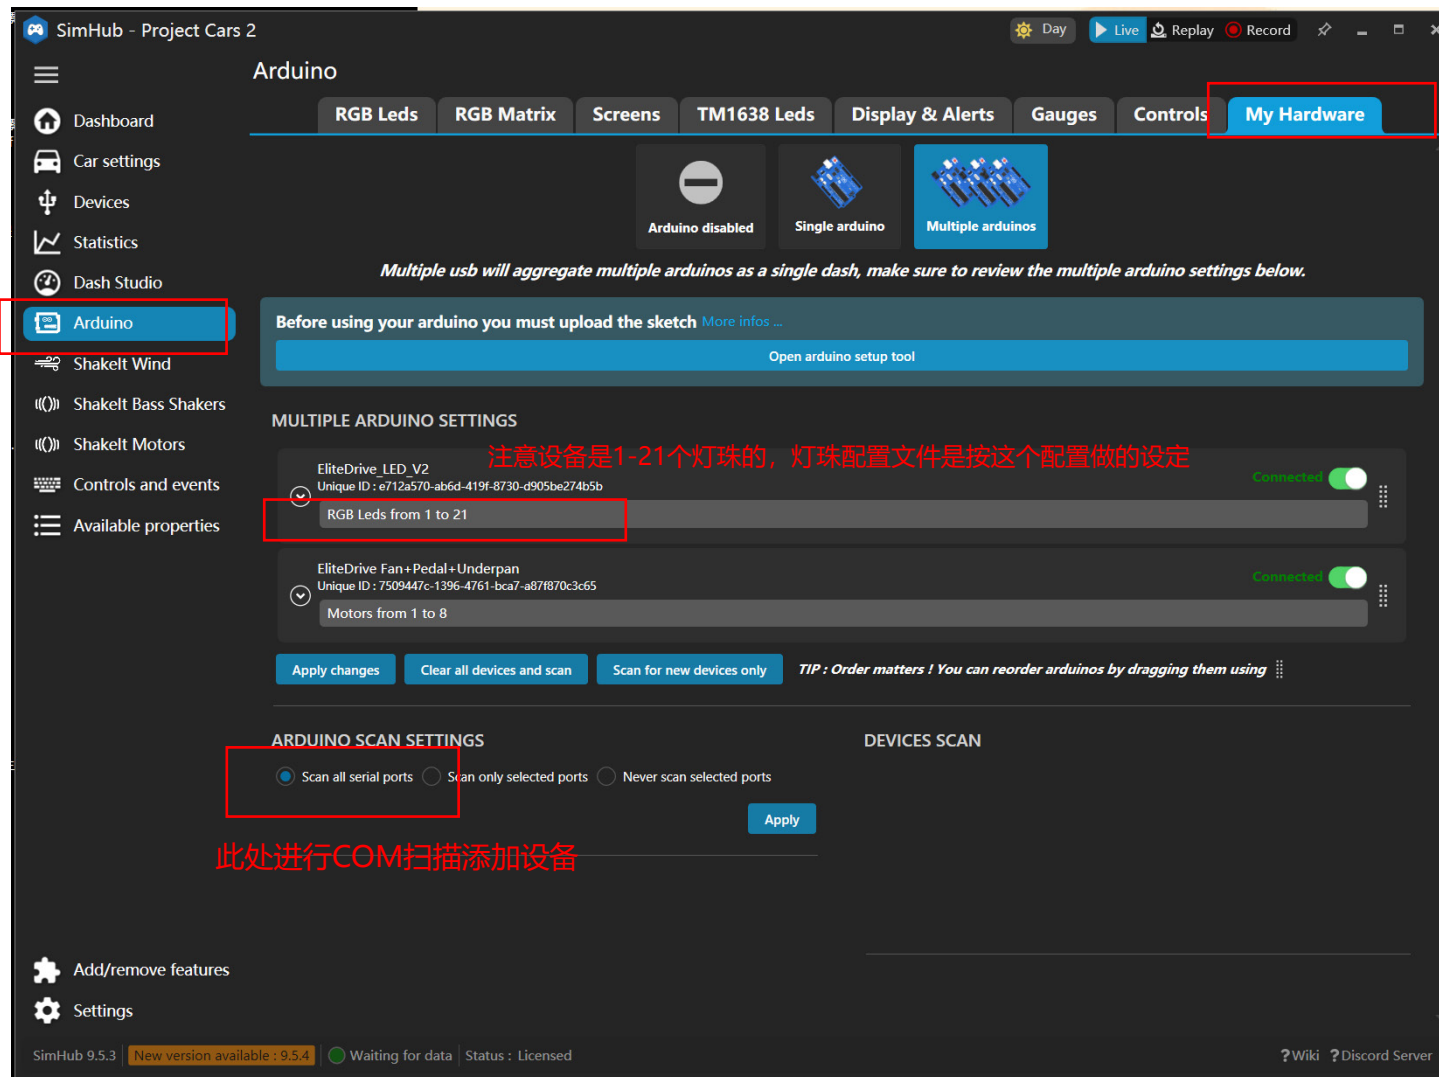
SimHub - Project Cars 2

Day Live Replay Record

Arduino

Dashboard
Car settings
Devices
Statistics
Dash Studio
Arduino
ShakeIt Wind
ShakeIt Bass Shakers
ShakeIt Motors
Controls and events
Available properties

RGB Leds | RGB Matrix | Screens | TM1638 Leds | Display & Alerts | Gauges | Controls | My Hardware

Arduino disabled
Single arduino
Multiple arduinos

Multiple usb will aggregate multiple arduinos as a single dash, make sure to review the multiple arduino settings below.

Before using your arduino you must upload the sketch More infos ...

Open arduino setup tool

MULTIPLE ARDUINO SETTINGS

注意设备是1-21个灯珠的，灯珠配置文件是按这个配置做的设定

EliteDrive_LED_V2
Unique ID : e712a570-ab6d-419f-8730-d905be274b5b
Connected
RGB Leds from 1 to 21

EliteDrive Fan+Pedal+Underpan
Unique ID : 7509447c-1396-4761-bca7-a87f870c3c65
Connected
Motors from 1 to 8

Apply changes
Clear all devices and scan
Scan for new devices only
TIP : Order matters ! You can reorder arduinos by dragging them using

ARDUINO SCAN SETTINGS
Scan all serial ports
Scan only selected ports
Never scan selected ports
Apply

DEVICES SCAN

此处进行COM扫描添加设备

Add/remove features
Settings

SimHub 9.5.3 New version available : 9.5.4 Waiting for data Status : Licensed

?Wiki ?Discord Server